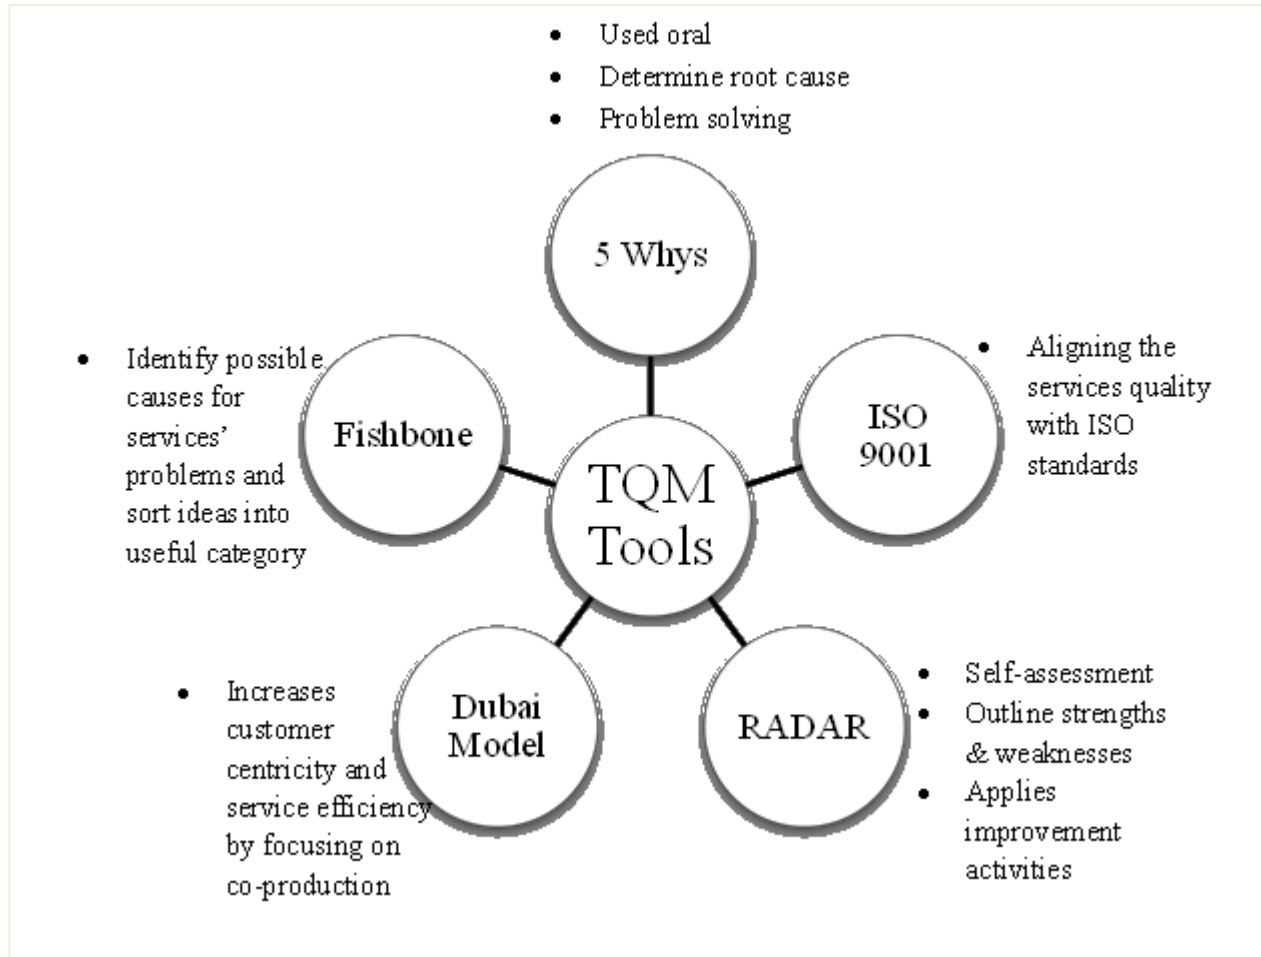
- Used oral
- Determine root cause
- Problem solving

5 Whys

- Identify possible causes for services' problems and sort ideas into useful category

Fishbone

TQM Tools

ISO 9001

- Aligning the services quality with ISO standards

- Increases customer centricity and service efficiency by focusing on co-production

Dubai Model

RADAR

- Self-assessment
- Outline strengths & weaknesses
- Applies improvement activities